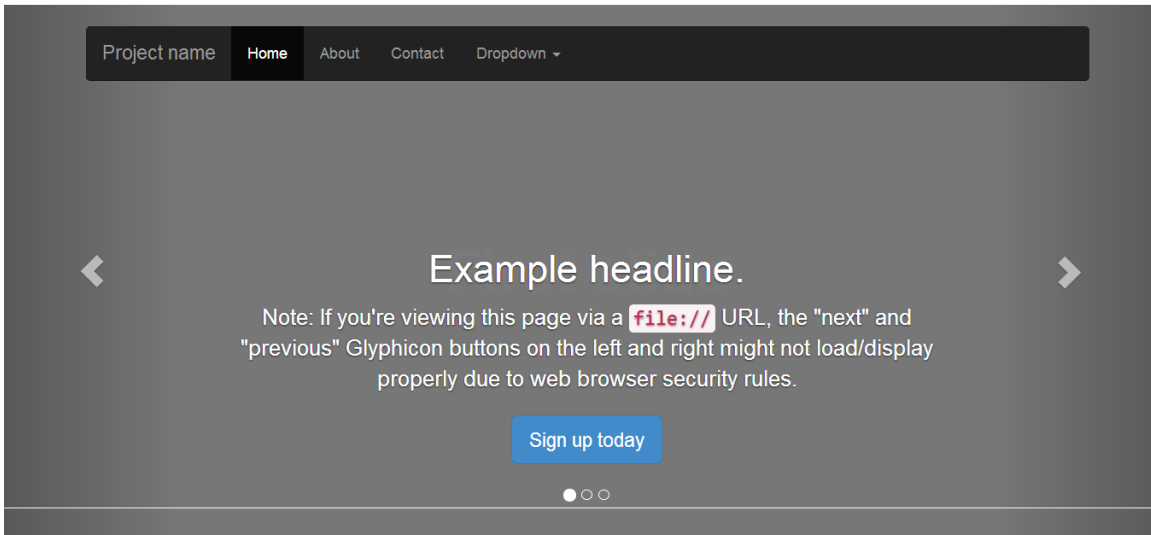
Project name Home About Contact Dropdown

Example headline.

Note: If you're viewing this page via a file:// URL, the "next" and "previous" Glyphicon buttons on the left and right might not load/display properly due to web browser security rules.

Sign up today